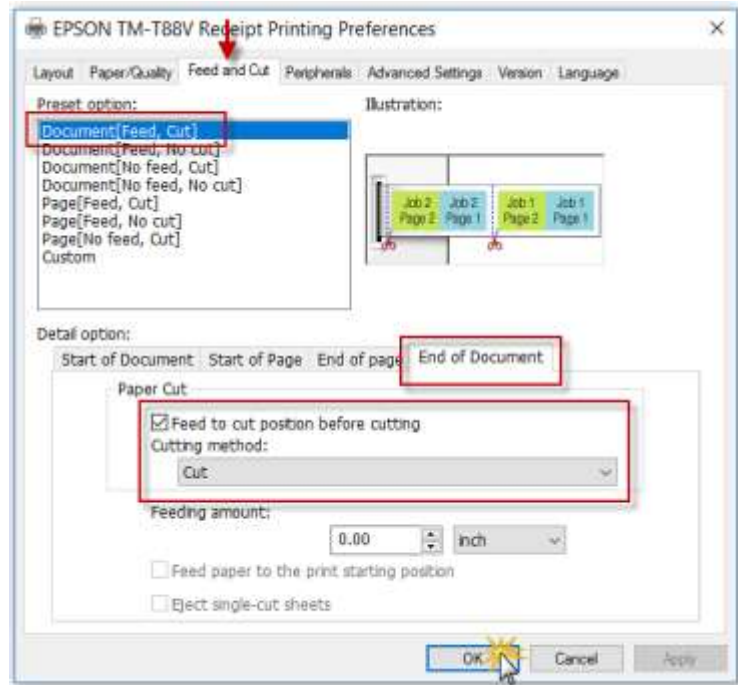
EPSON TM-T88V Receipt Printing Preferences ×

Layout | Paper/Quality | Feed and Cut | Peripherals | Advanced Settings | Version | Language

Preset option:
Document[Feed, Cut]
Document[Feed, No cut]
Document[No feed, Cut]
Document[No feed, No cut]
Page[Feed, Cut]
Page[Feed, No cut]
Page[No feed, Cut]
Custom

Illustration:
Job 2 Page 2 | Job 2 Page 1 | Job 1 Page 2 | Job 1 Page 1

Detail option:
Start of Document | Start of Page | End of page | End of Document

Paper Cut
☑ Feed to cut position before cutting
Cutting method:
Cut

Feeding amount:
0.00 inch

☐ Feed paper to the print starting position
☐ Eject single-cut sheets

OK | Cancel | Apply